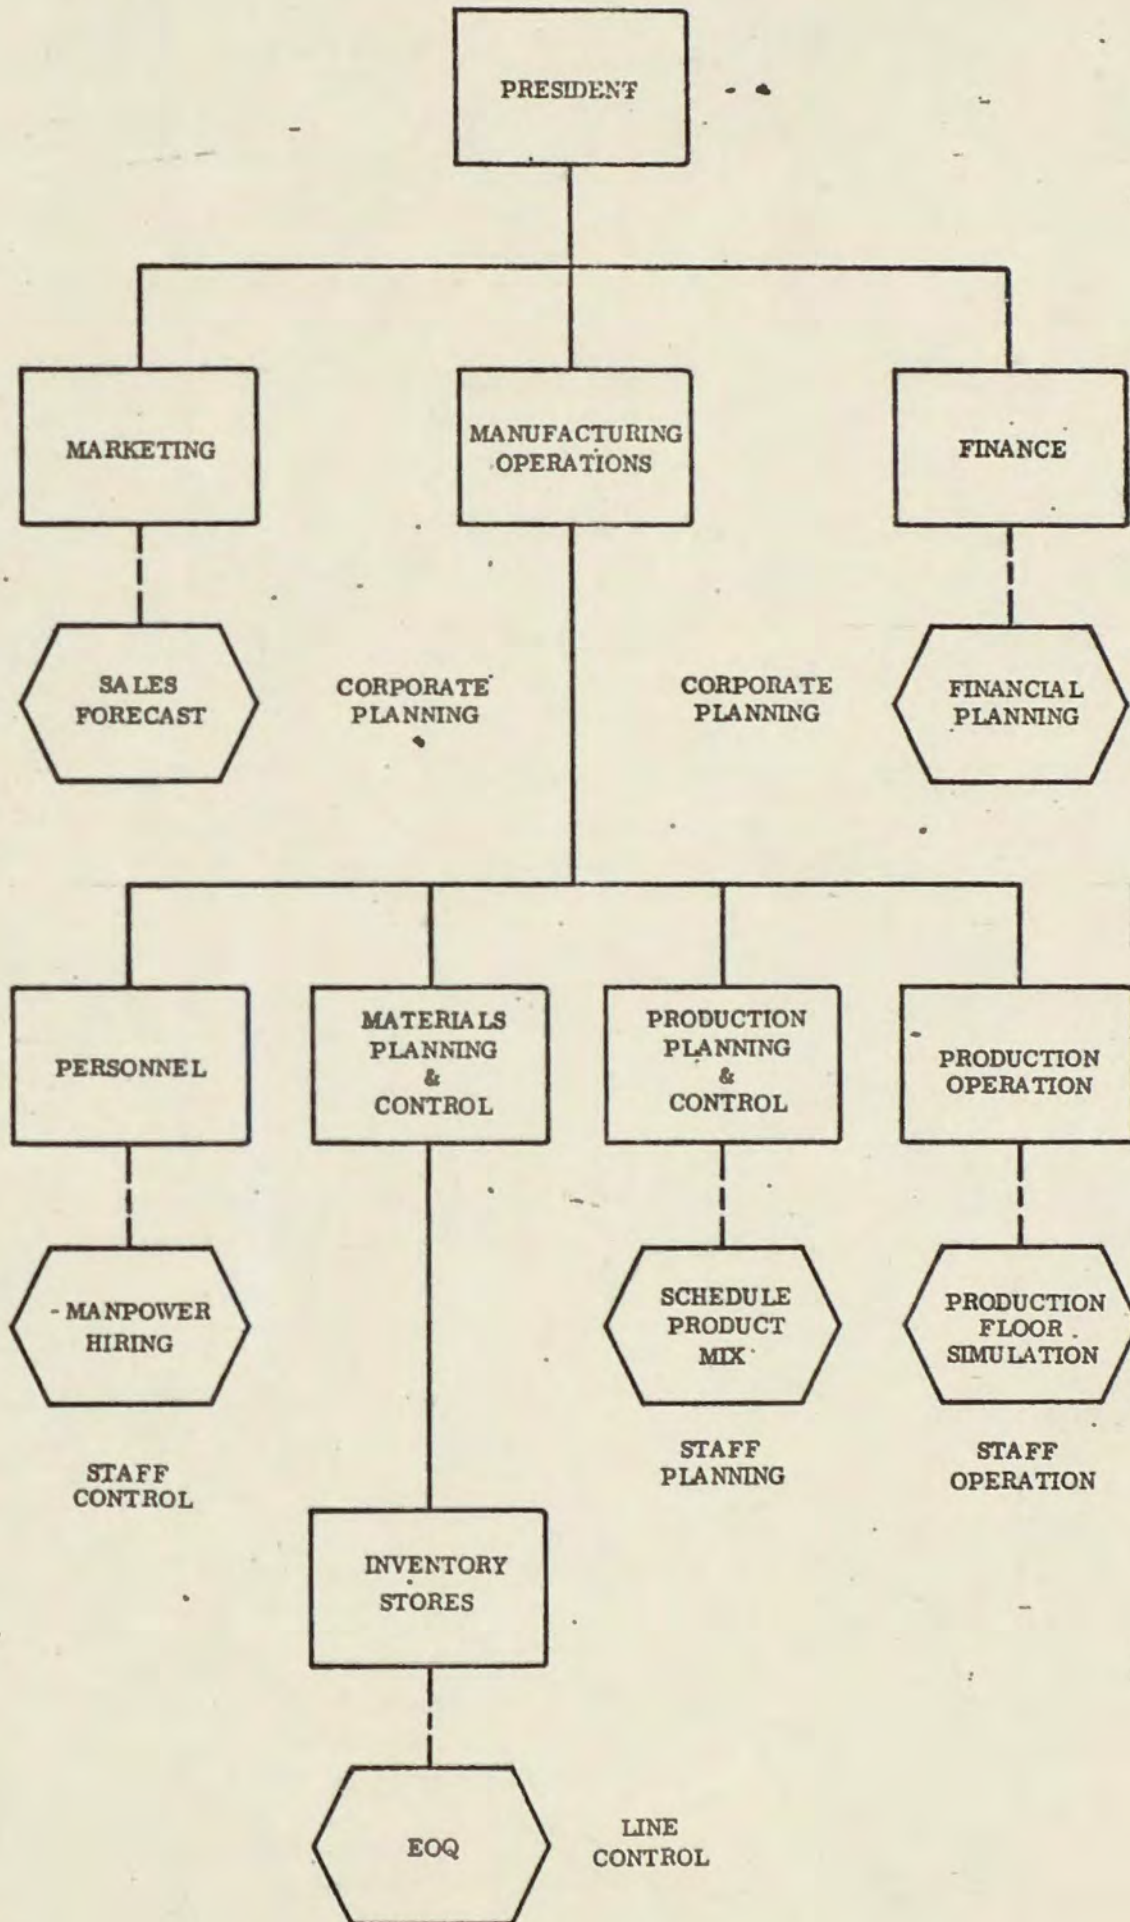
PRESIDENT

MARKETING

MANUFACTURING OPERATIONS

FINANCE

SALES FORECAST

CORPORATE PLANNING

CORPORATE PLANNING

FINANCIAL PLANNING

PERSONNEL

MATERIALS PLANNING & CONTROL

PRODUCTION PLANNING & CONTROL

PRODUCTION OPERATION

- MANPOWER HIRING

SCHEDULE PRODUCT MIX

PRODUCTION FLOOR SIMULATION

STAFF CONTROL

STAFF PLANNING

STAFF OPERATION

INVENTORY STORES

EOQ

LINE CONTROL